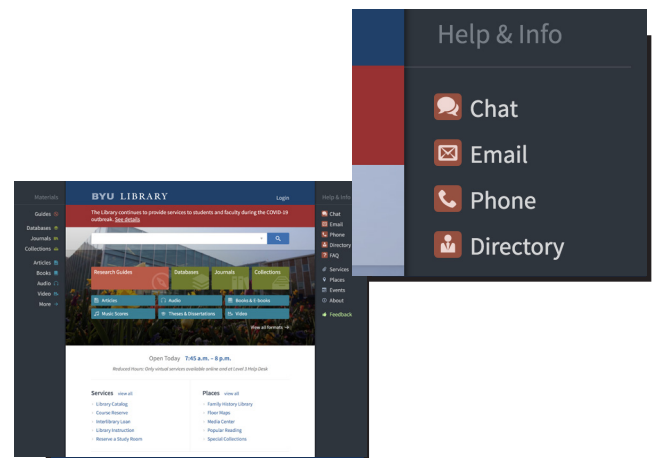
Help & Info

Chat

Email

Phone

Directory

Materials

Guides

Databases

Journals

Collections

Articles

Books

Audio

Video

More

BYU LIBRARY

Login

The Library continues to provide services to students and faculty during the COVID-19 outbreak. See details

Research Guides

Databases

Journals

Collections

Articles

Audio

Books & E-books

Music Scores

Theses & Dissertations

Video

View all formats →

Open Today 7:45 a.m. – 8 p.m.

Reduced Hours: Only virtual services available online and at Level 3 Help Desk

Services view all

Library Catalog

Course Reserve

Interlibrary Loan

Library Instruction

Reserve a Study Room

Places view all

Family History Library

Floor Maps

Media Center

Popular Reading

Special Collections

Help & Info

Chat

Email

Phone

Directory

FAQ

Services

Places

Events

About

Feedback